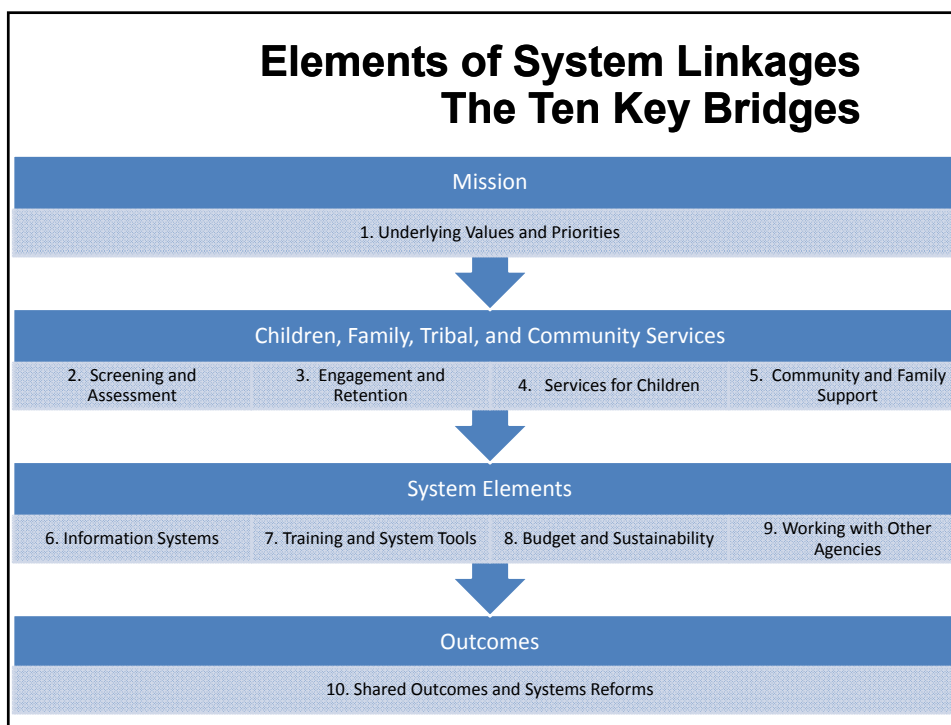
Elements of System Linkages
The Ten Key Bridges

Mission

1. Underlying Values and Priorities

Children, Family, Tribal, and Community Services

2. Screening and Assessment

3. Engagement and Retention

4. Services for Children

5. Community and Family Support

System Elements

6. Information Systems

7. Training and System Tools

8. Budget and Sustainability

9. Working with Other Agencies

Outcomes

10. Shared Outcomes and Systems Reforms